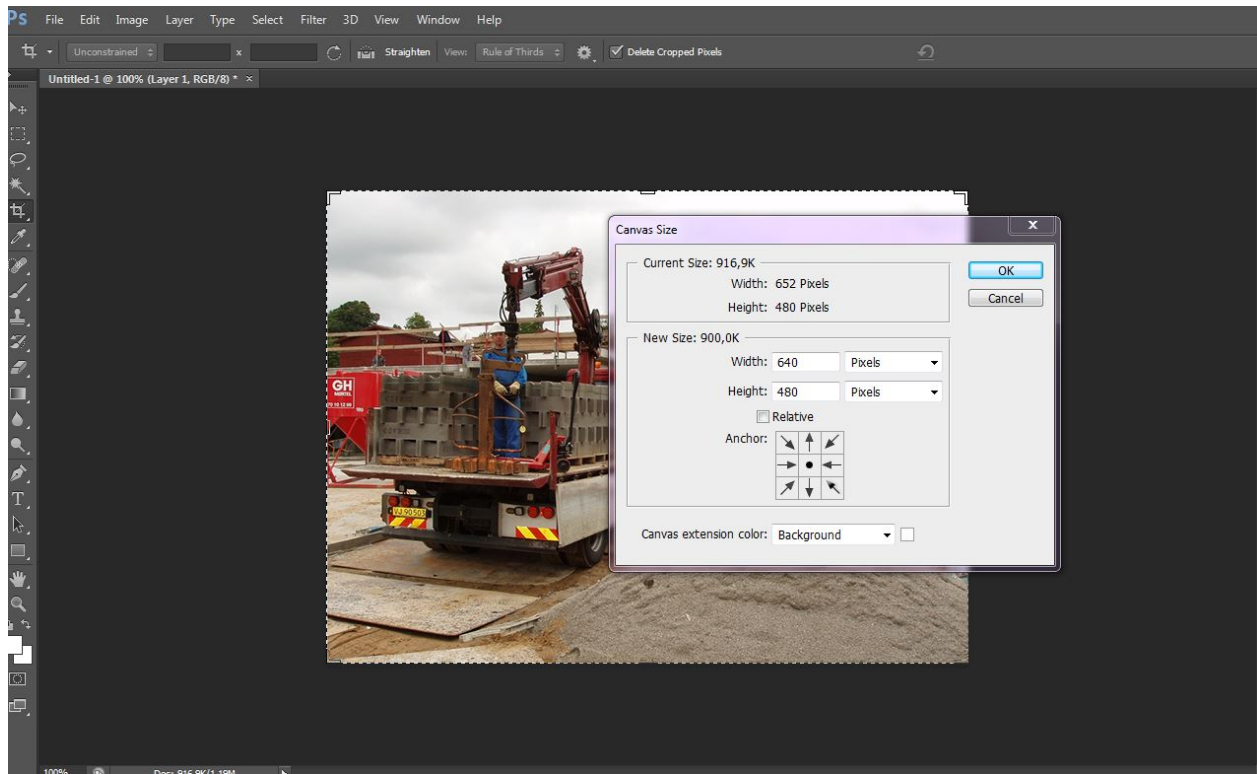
Ps File Edit Image Layer Type Select Filter 3D View Window Help

Unconstrained x Straighten View: Rule of Thirds Delete Cropped Pixels

Untitled-1 @ 100% (Layer 1, RGB/8) * ×

GH

Canvas Size

Current Size: 916,9K
Width: 652 Pixels
Height: 480 Pixels

New Size: 900,0K
Width: 640 Pixels
Height: 480 Pixels
Relative
Anchor:

Canvas extension color: Background

OK
Cancel

100% Doc: 916,9K/1,19M